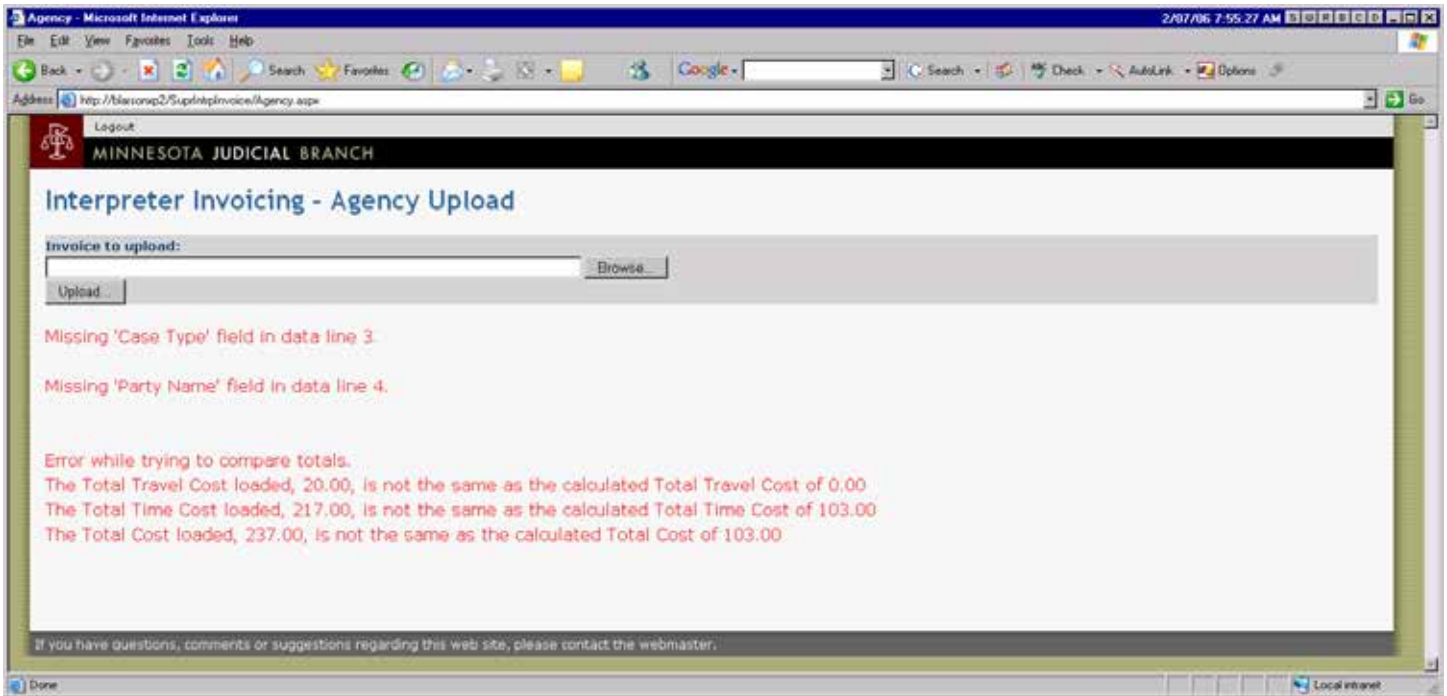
Agency - Microsoft Internet Explorer
2/07/06 7:55:27 AM
File Edit View Favorites Tools Help
Back Search Favorites
Google Search Check AutoLink Options
Address http://blassonap2/SuprIntpInvoice/Agency.aspx
Go

Logout
MINNESOTA JUDICIAL BRANCH

Interpreter Invoicing - Agency Upload

Invoice to upload:
Browse...
Upload...

Missing 'Case Type' field in data line 3.

Missing 'Party Name' field in data line 4.

Error while trying to compare totals.
The Total Travel Cost loaded, 20.00, is not the same as the calculated Total Travel Cost of 0.00
The Total Time Cost loaded, 217.00, is not the same as the calculated Total Time Cost of 103.00
The Total Cost loaded, 237.00, is not the same as the calculated Total Cost of 103.00

If you have questions, comments or suggestions regarding this web site, please contact the webmaster.

Done
Local intranet